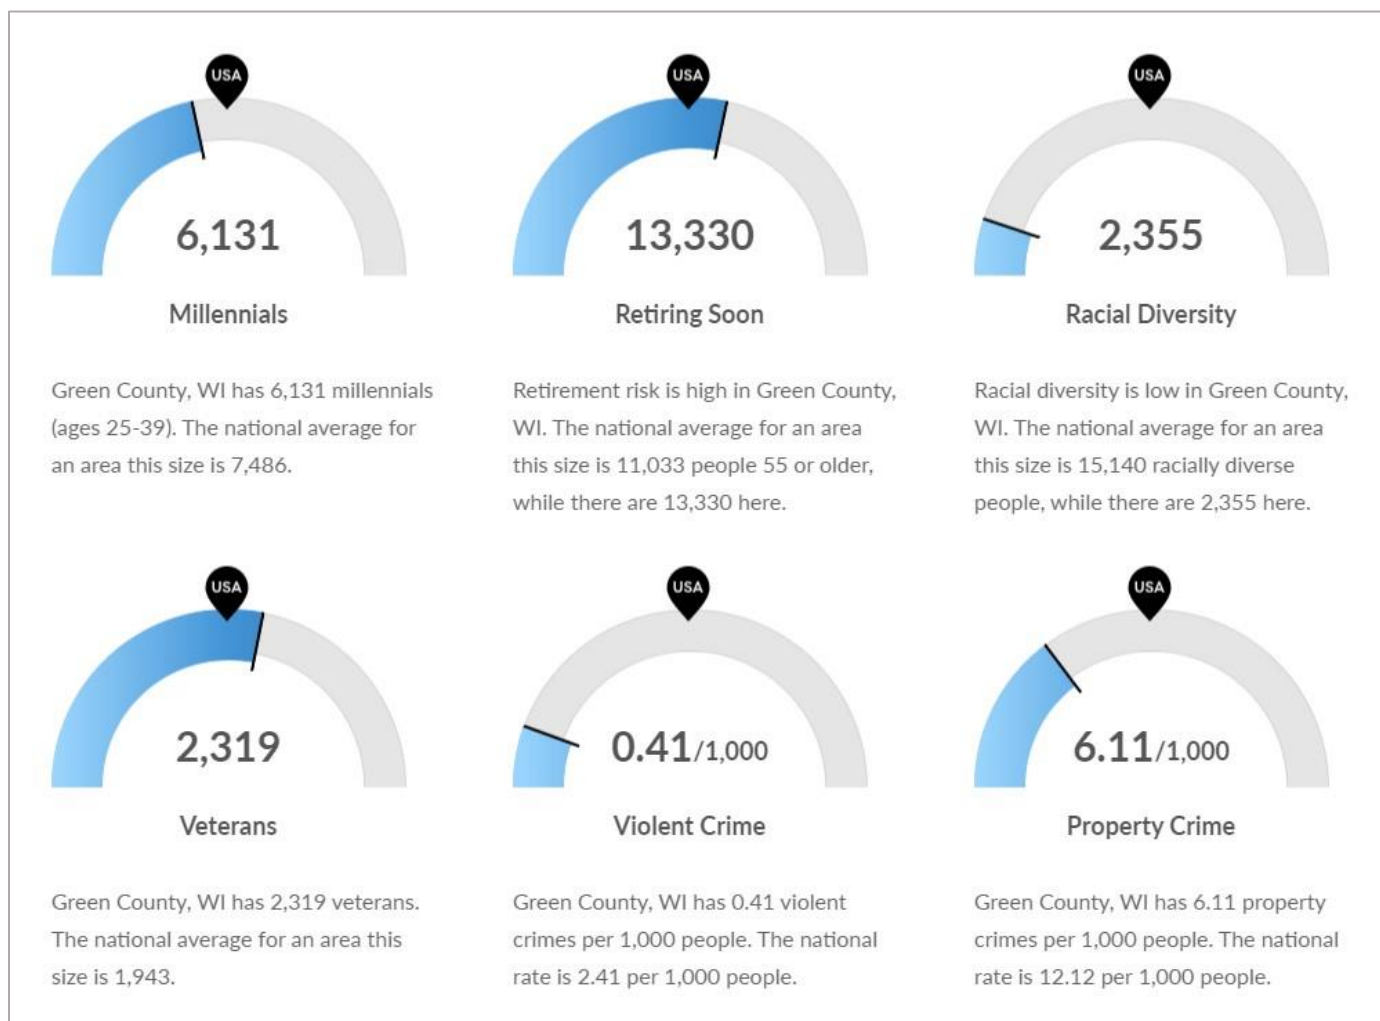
USA

6,131

Millennials

Green County, WI has 6,131 millennials (ages 25-39). The national average for an area this size is 7,486.

USA

13,330

Retiring Soon

Retirement risk is high in Green County, WI. The national average for an area this size is 11,033 people 55 or older, while there are 13,330 here.

USA

2,355

Racial Diversity

Racial diversity is low in Green County, WI. The national average for an area this size is 15,140 racially diverse people, while there are 2,355 here.

USA

2,319

Veterans

Green County, WI has 2,319 veterans. The national average for an area this size is 1,943.

USA

0.41/1,000

Violent Crime

Green County, WI has 0.41 violent crimes per 1,000 people. The national rate is 2.41 per 1,000 people.

USA

6.11/1,000

Property Crime

Green County, WI has 6.11 property crimes per 1,000 people. The national rate is 12.12 per 1,000 people.